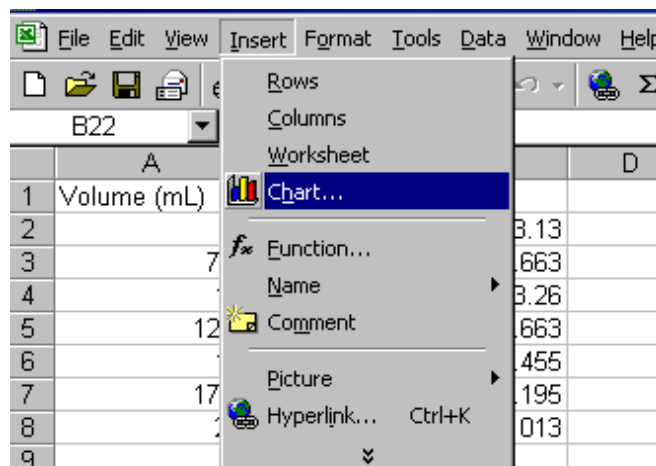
File Edit View Insert Format Tools Data Window Help

Rows
Columns
Worksheet
Chart...
Function...
Name
Comment
Picture
Hyperlink... Ctrl+K

B22

| | A | | D |
|---|---|---|---|
| 1 | Volume (mL) | | |
| 2 | | 3.13 | |
| 3 | 7 | .663 | |
| 4 | | 3.26 | |
| 5 | 12 | .663 | |
| 6 | | .455 | |
| 7 | 17 | .195 | |
| 8 | 2 | .013 | |
| 9 | | | |